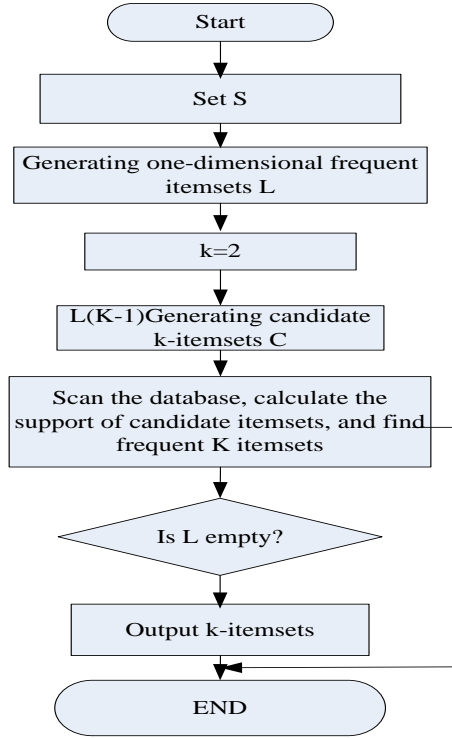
Start

Set S

Generating one-dimensional frequent itemsets L

k=2

L(K-1)Generating candidate k-itemsets C

Scan the database, calculate the support of candidate itemsets, and find frequent K itemsets

Is L empty?

Output k-itemsets

END